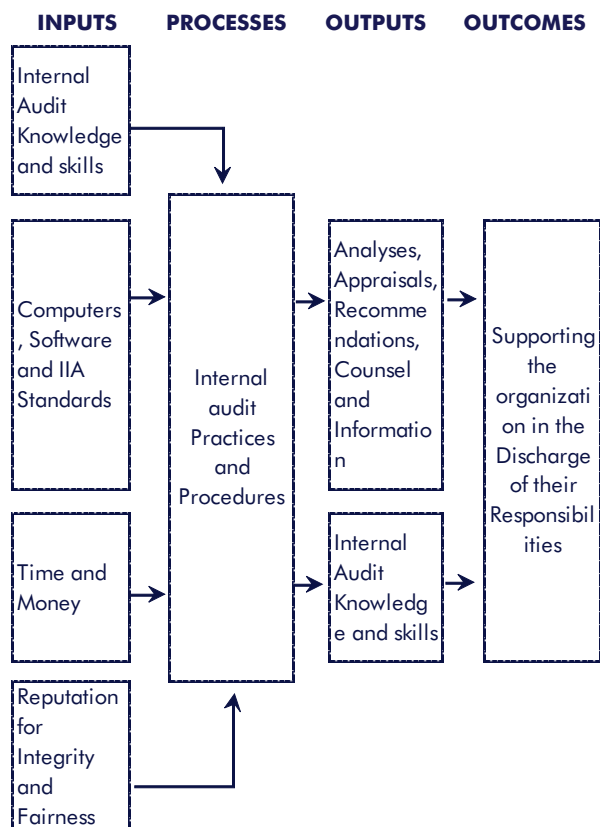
INPUTS PROCESSES OUTPUTS OUTCOMES

Internal Audit Knowledge and skills

Computers, Software and IIA Standards

Time and Money

Reputation for Integrity and Fairness

Internal audit Practices and Procedures

Analyses, Appraisals, Recommendations, Counsel and Information

Internal Audit Knowledge and skills

Supporting the organization in the Discharge of their Responsibilities